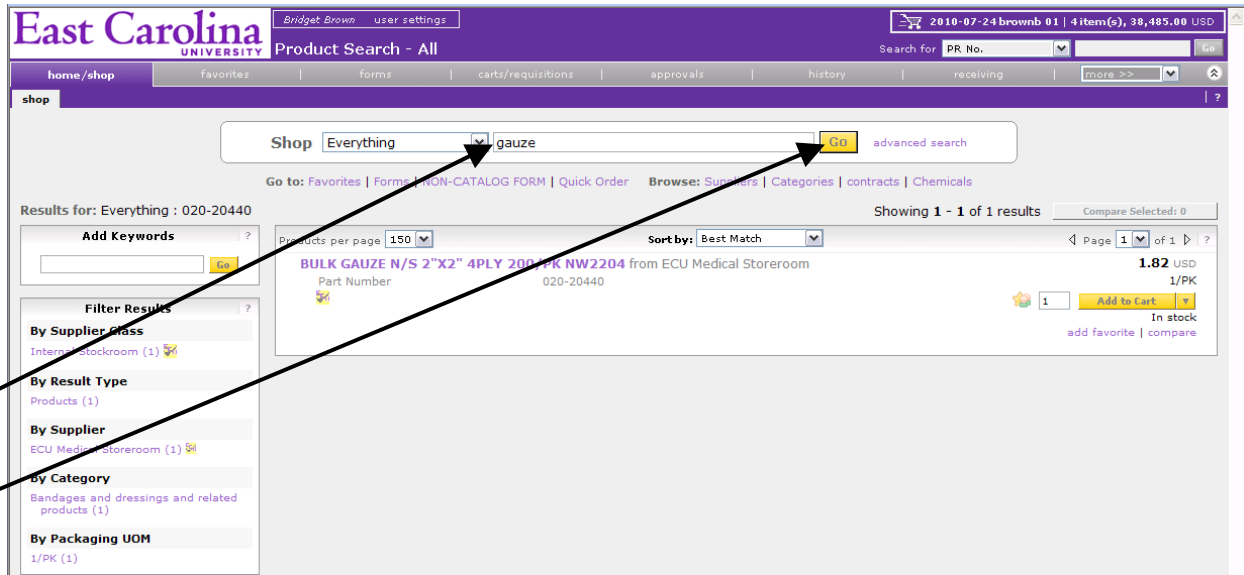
East Carolina UNIVERSITY

Bridget Brown user settings

Product Search - All

2010-07-24 brownb 01 | 4 item(s), 38,485.00 USD

Search for PR No. Go

home/shop | favorites | forms | carts/requisitions | approvals | history | receiving | more >>

shop | ?

Shop Everything gauze Go advanced search

Go to: Favorites | Forms | NON-CATALOG FORM | Quick Order Browse: Suppliers | Categories | contracts | Chemicals

Results for: Everything : 020-20440

Showing 1 - 1 of 1 results Compare Selected: 0

Add Keywords ?

Go

Filter Results ?

By Supplier Class

Internal Stockroom (1)

By Result Type

Products (1)

By Supplier

ECU Medical Storeroom (1)

By Category

Bandages and dressings and related products (1)

By Packaging UOM

1/PK (1)

Products per page 150 Sort by: Best Match Page 1 of 1 ?

BULK GAUZE N/S 2"X2" 4PLY 200/PK NW2204 from ECU Medical Storeroom

Part Number 020-20440

1.82 USD

1/PK

1 Add to Cart

In stock

add favorite | compare